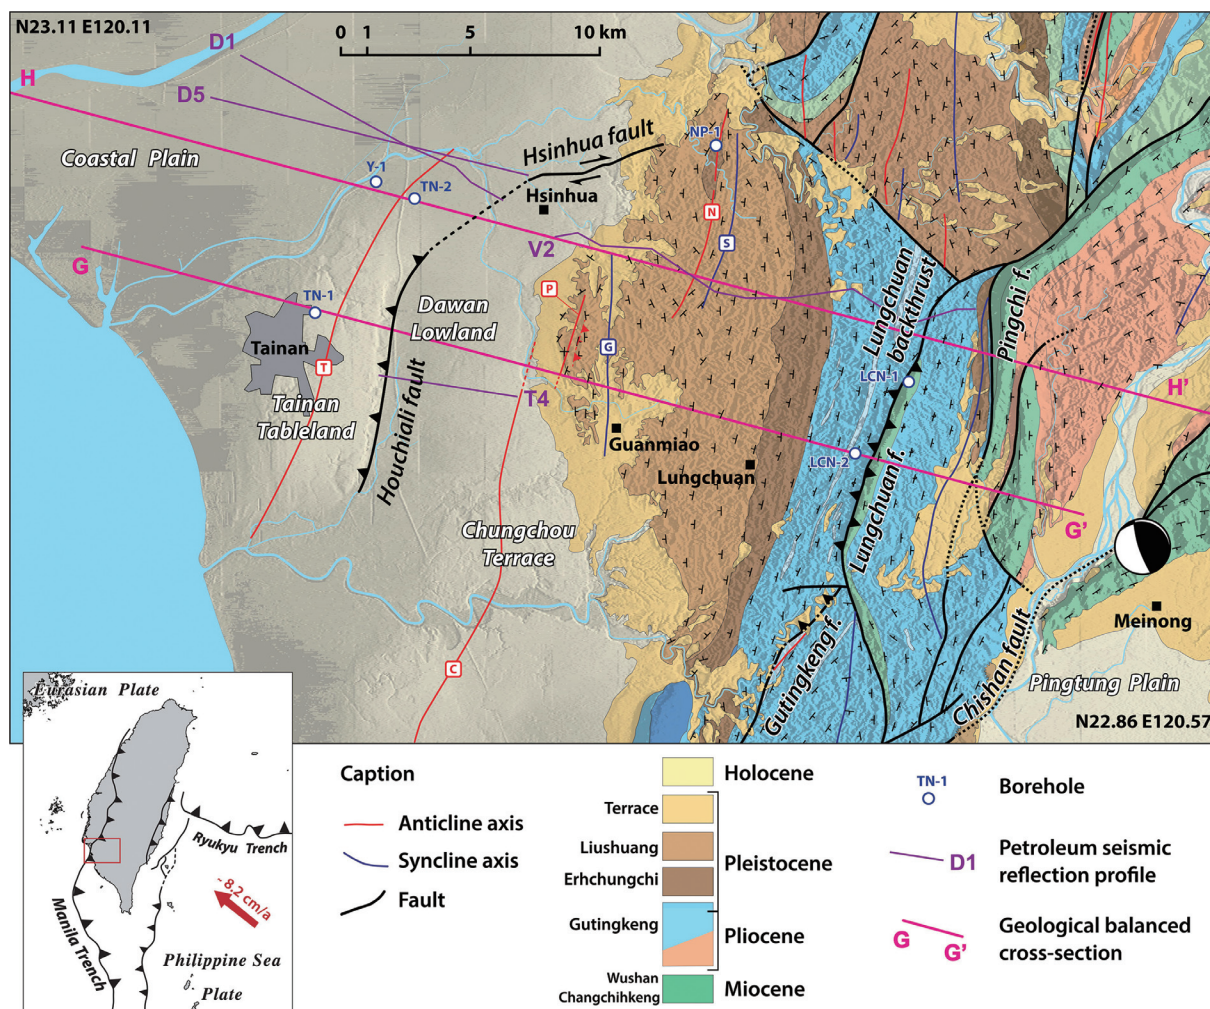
N23.11 E120.11

0 1 5 10 km

H
D1
D5
Coastal Plain
Hsinhua fault
NP-1
Y-1
TN-2
Hsinhua
N
S
V2
G
TN-1
P
Dawan
Lowland
Tainan
T
G
Tainan
Tableland
T4
Houchiali fault
Guanmiao
Lungchuan
Chungchou
Terrace
C
Lungchuan backthrust
Pingchi f.
LCN-1
LCN-2
H'
G'
Lungchuan f.
Gutingkeng f.
Chishan fault
Meinong
Pingtung Plain
N22.86 E120.57

Eurasian Plate
Ryukyu Trench
- 8.2 cm/a
Manila Trench
Philippine Sea
Plate

Caption
Anticline axis
Syncline axis
Fault

Holocene
Terrace
Liushuang
Erhchungchi
Pleistocene
Gutingkeng
Pliocene
Wushan
Changchihkeng
Miocene

TN-1
Borehole
D1
Petroleum seismic reflection profile
G G'
Geological balanced cross-section